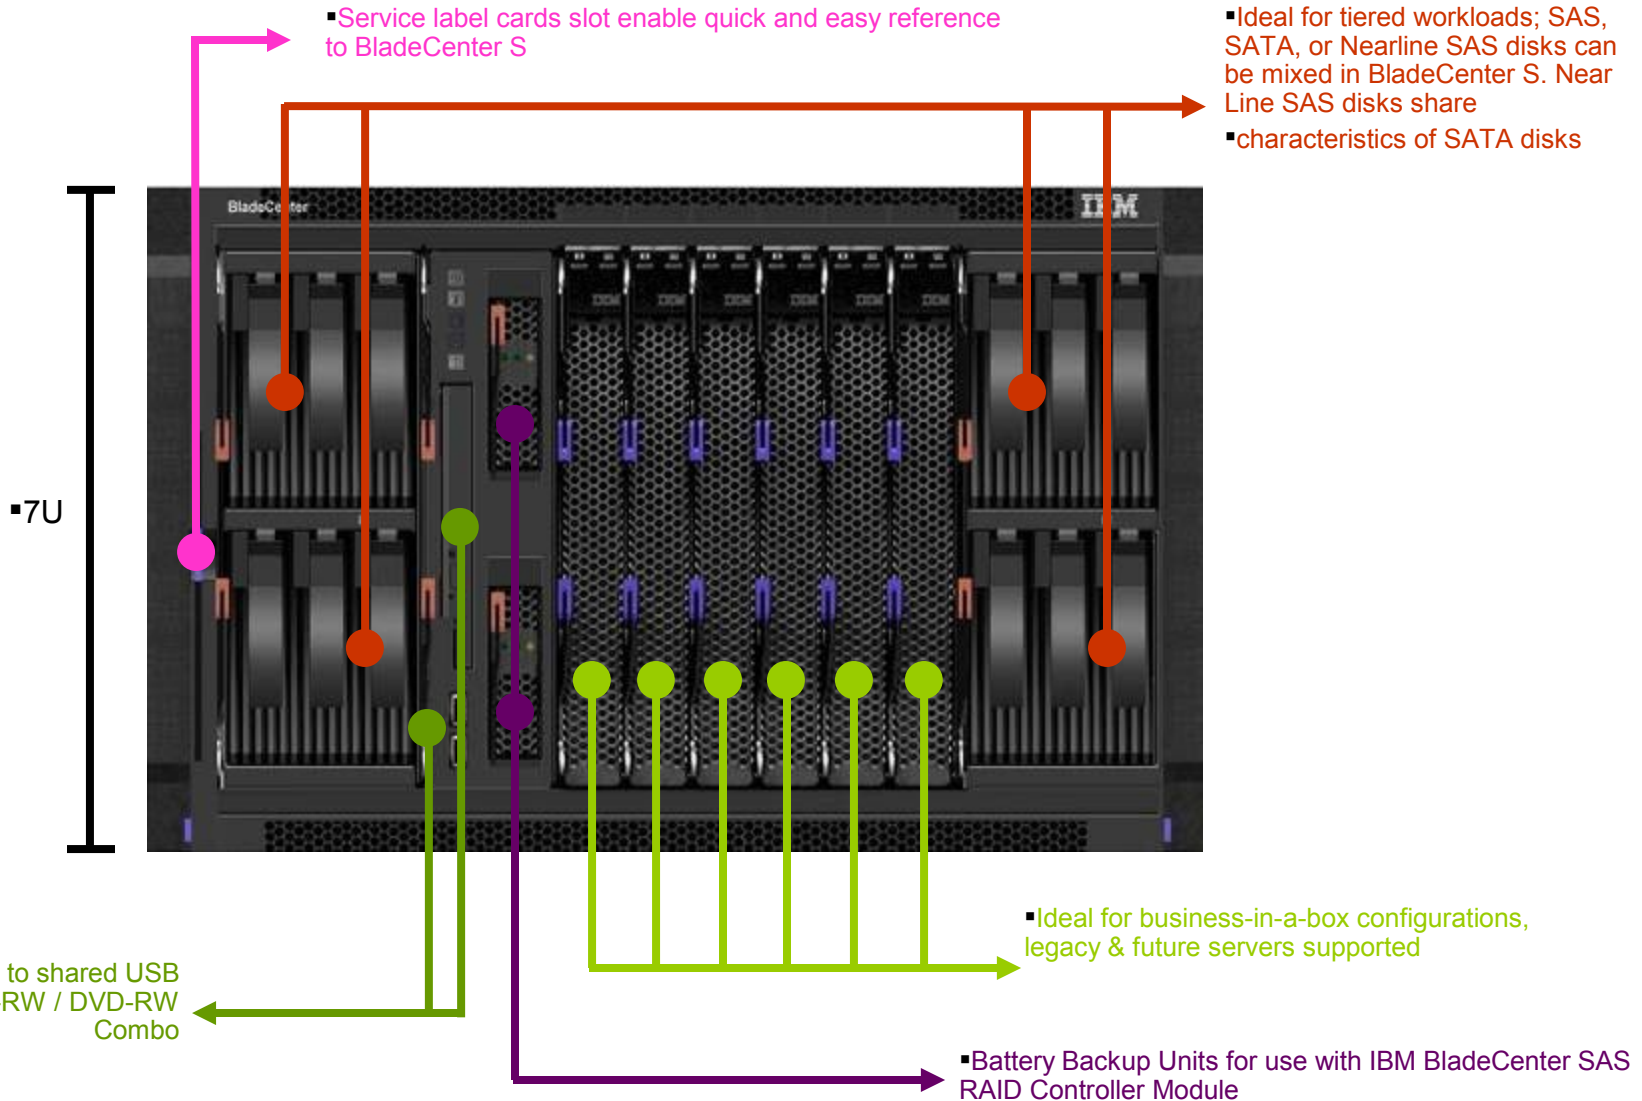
▪Service label cards slot enable quick and easy reference to BladeCenter S

▪Ideal for tiered workloads; SAS, SATA, or Nearline SAS disks can be mixed in BladeCenter S. Near Line SAS disks share

▪characteristics of SATA disks

BladeCenter

IBM

▪7U

▪Ideal for business-in-a-box configurations, legacy & future servers supported

to shared USB RW / DVD-RW Combo

▪Battery Backup Units for use with IBM BladeCenter SAS RAID Controller Module